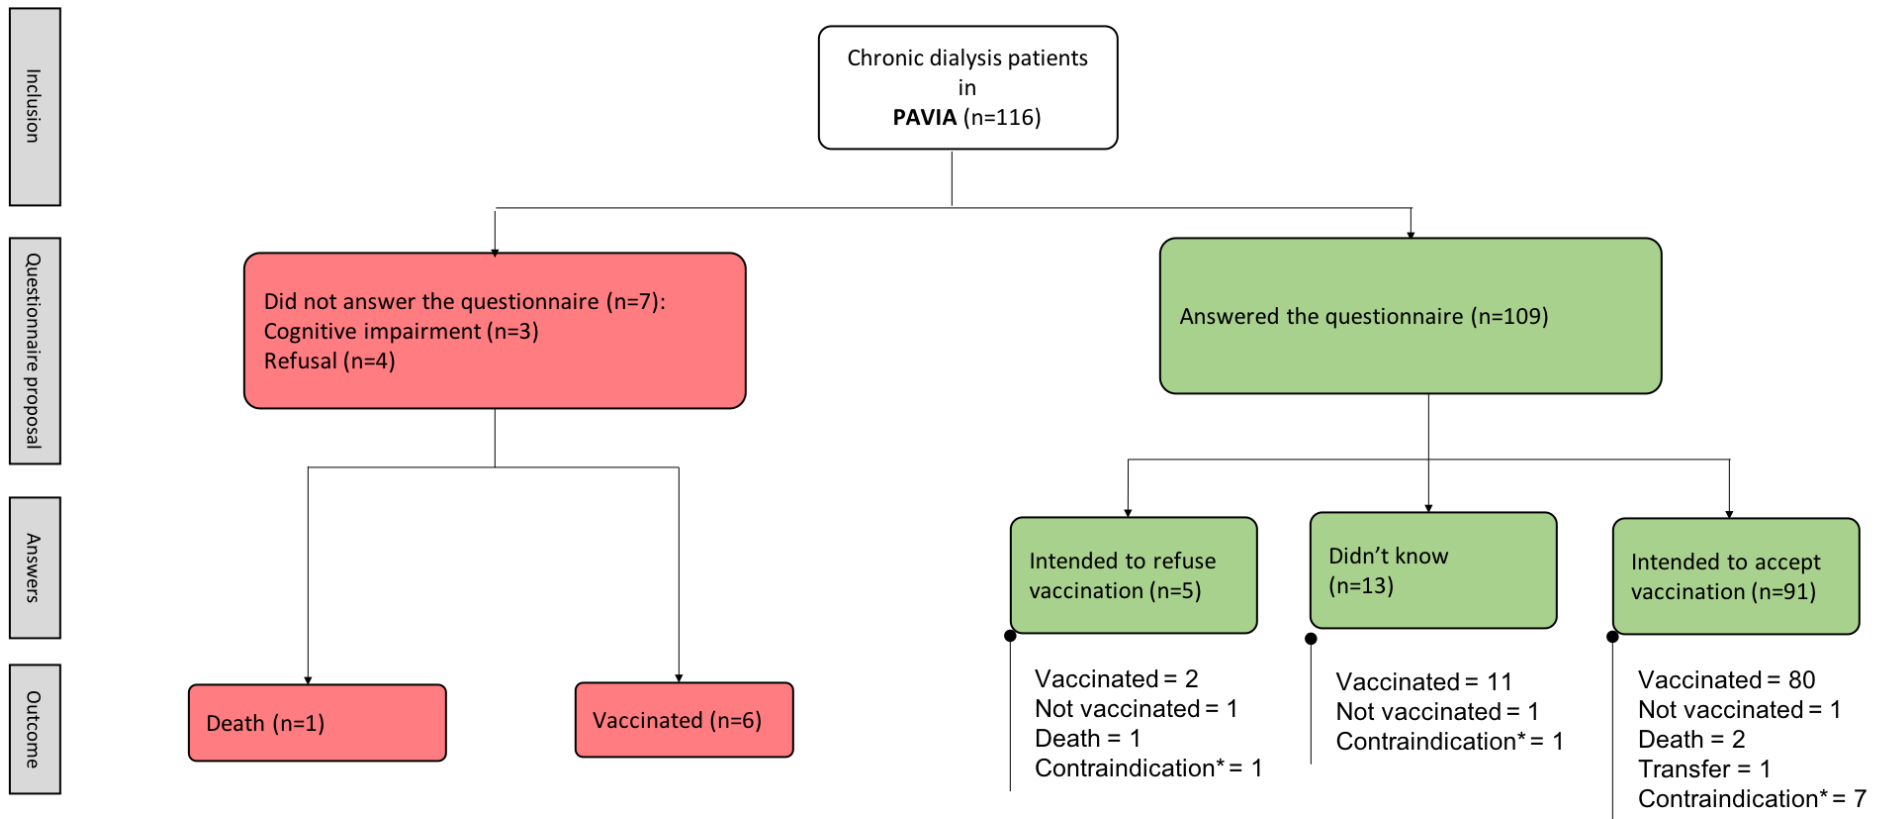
Inclusion

Questionnaire proposal

Answers

Outcome

Chronic dialysis patients in **PAVIA** (n=116)

Did not answer the questionnaire (n=7):
Cognitive impairment (n=3)
Refusal (n=4)

Answered the questionnaire (n=109)

Death (n=1)

Vaccinated (n=6)

Intended to refuse vaccination (n=5)

Didn't know (n=13)

Intended to accept vaccination (n=91)

Vaccinated = 2
Not vaccinated = 1
Death = 1
Contraindication* = 1

Vaccinated = 11
Not vaccinated = 1
Contraindication* = 1

Vaccinated = 80
Not vaccinated = 1
Death = 2
Transfer = 1
Contraindication* = 7